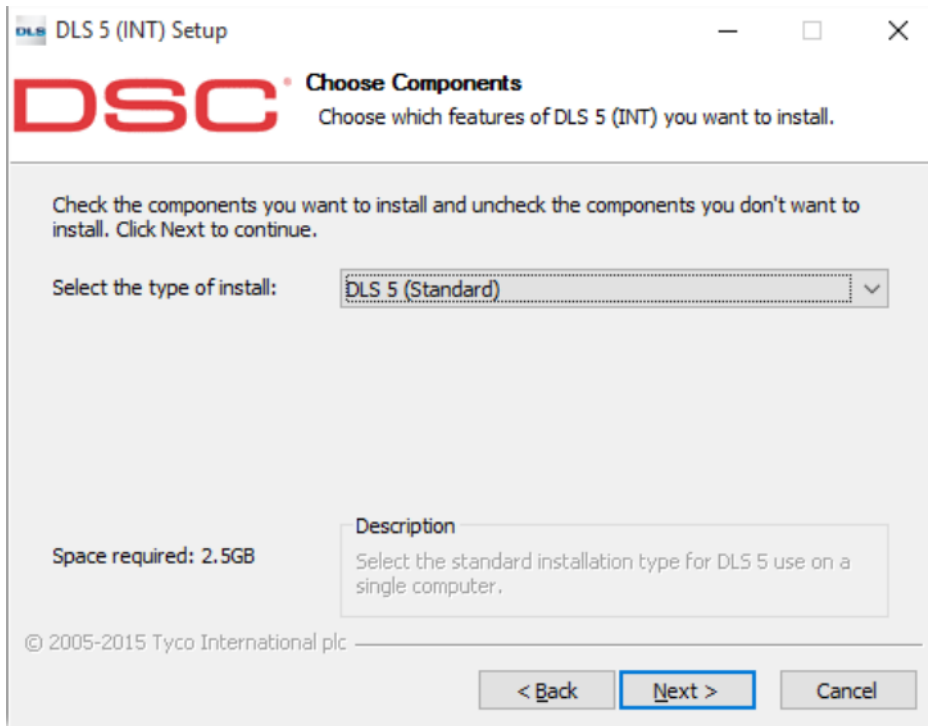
DLS DLS 5 (INT) Setup

DSC®

Choose Components

Choose which features of DLS 5 (INT) you want to install.

Check the components you want to install and uncheck the components you don't want to install. Click Next to continue.

Select the type of install:

DLS 5 (Standard)

Description

Space required: 2.5GB

Select the standard installation type for DLS 5 use on a single computer.

© 2005-2015 Tyco International plc

< Back

Next >

Cancel